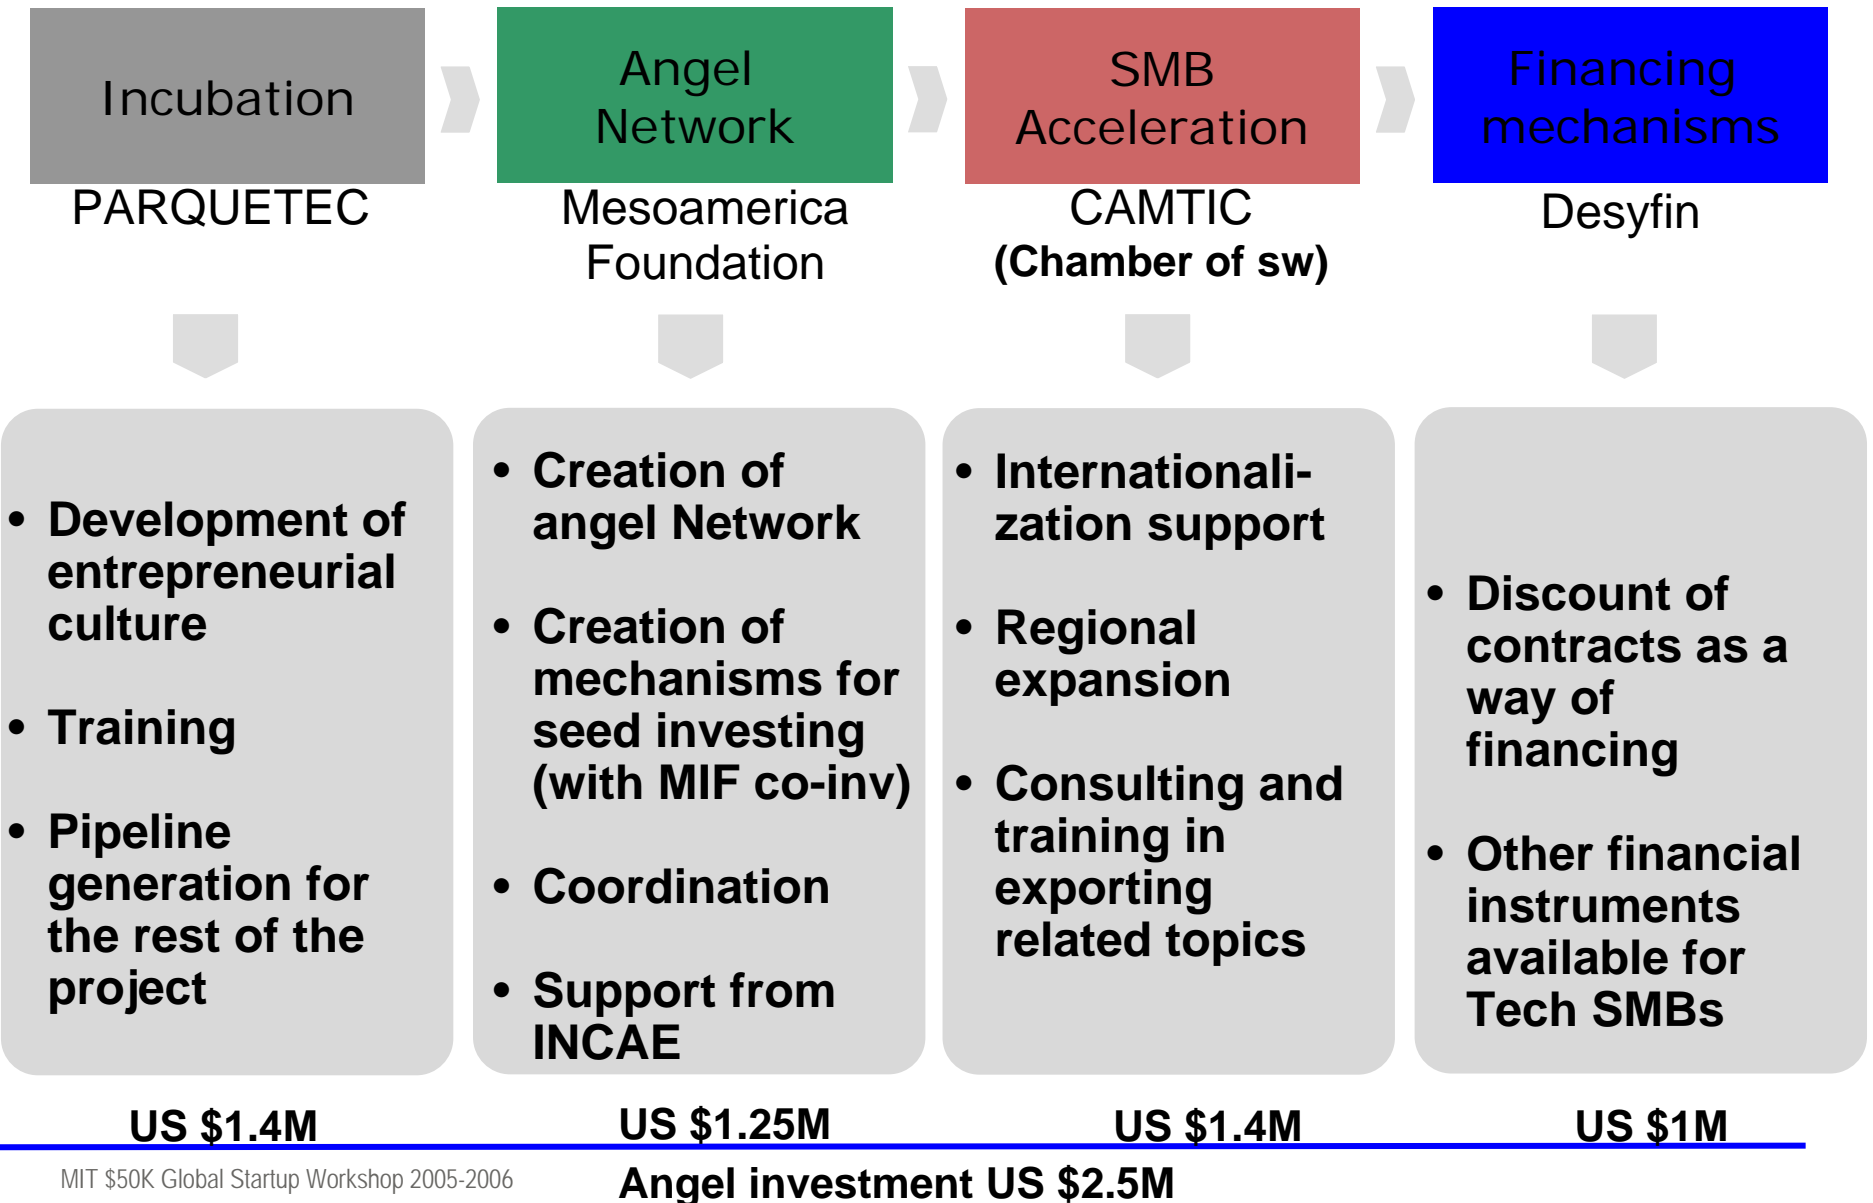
Incubation

PARQUETEC

Angel Network

Mesoamerica Foundation

SMB Acceleration

CAMTIC (Chamber of sw)

Financing mechanisms

Desyfin

• Development of entrepreneurial culture

• Training

• Pipeline generation for the rest of the project

• Creation of angel Network

• Creation of mechanisms for seed investing (with MIF co-inv)

• Coordination

• Support from INCAE

• Internationalization support

• Regional expansion

• Consulting and training in exporting related topics

• Discount of contracts as a way of financing

• Other financial instruments available for Tech SMBs

US \$1.4M

US \$1.25M

US \$1.4M

US \$1M

MIT \$50K Global Startup Workshop 2005-2006

Angel investment US \$2.5M